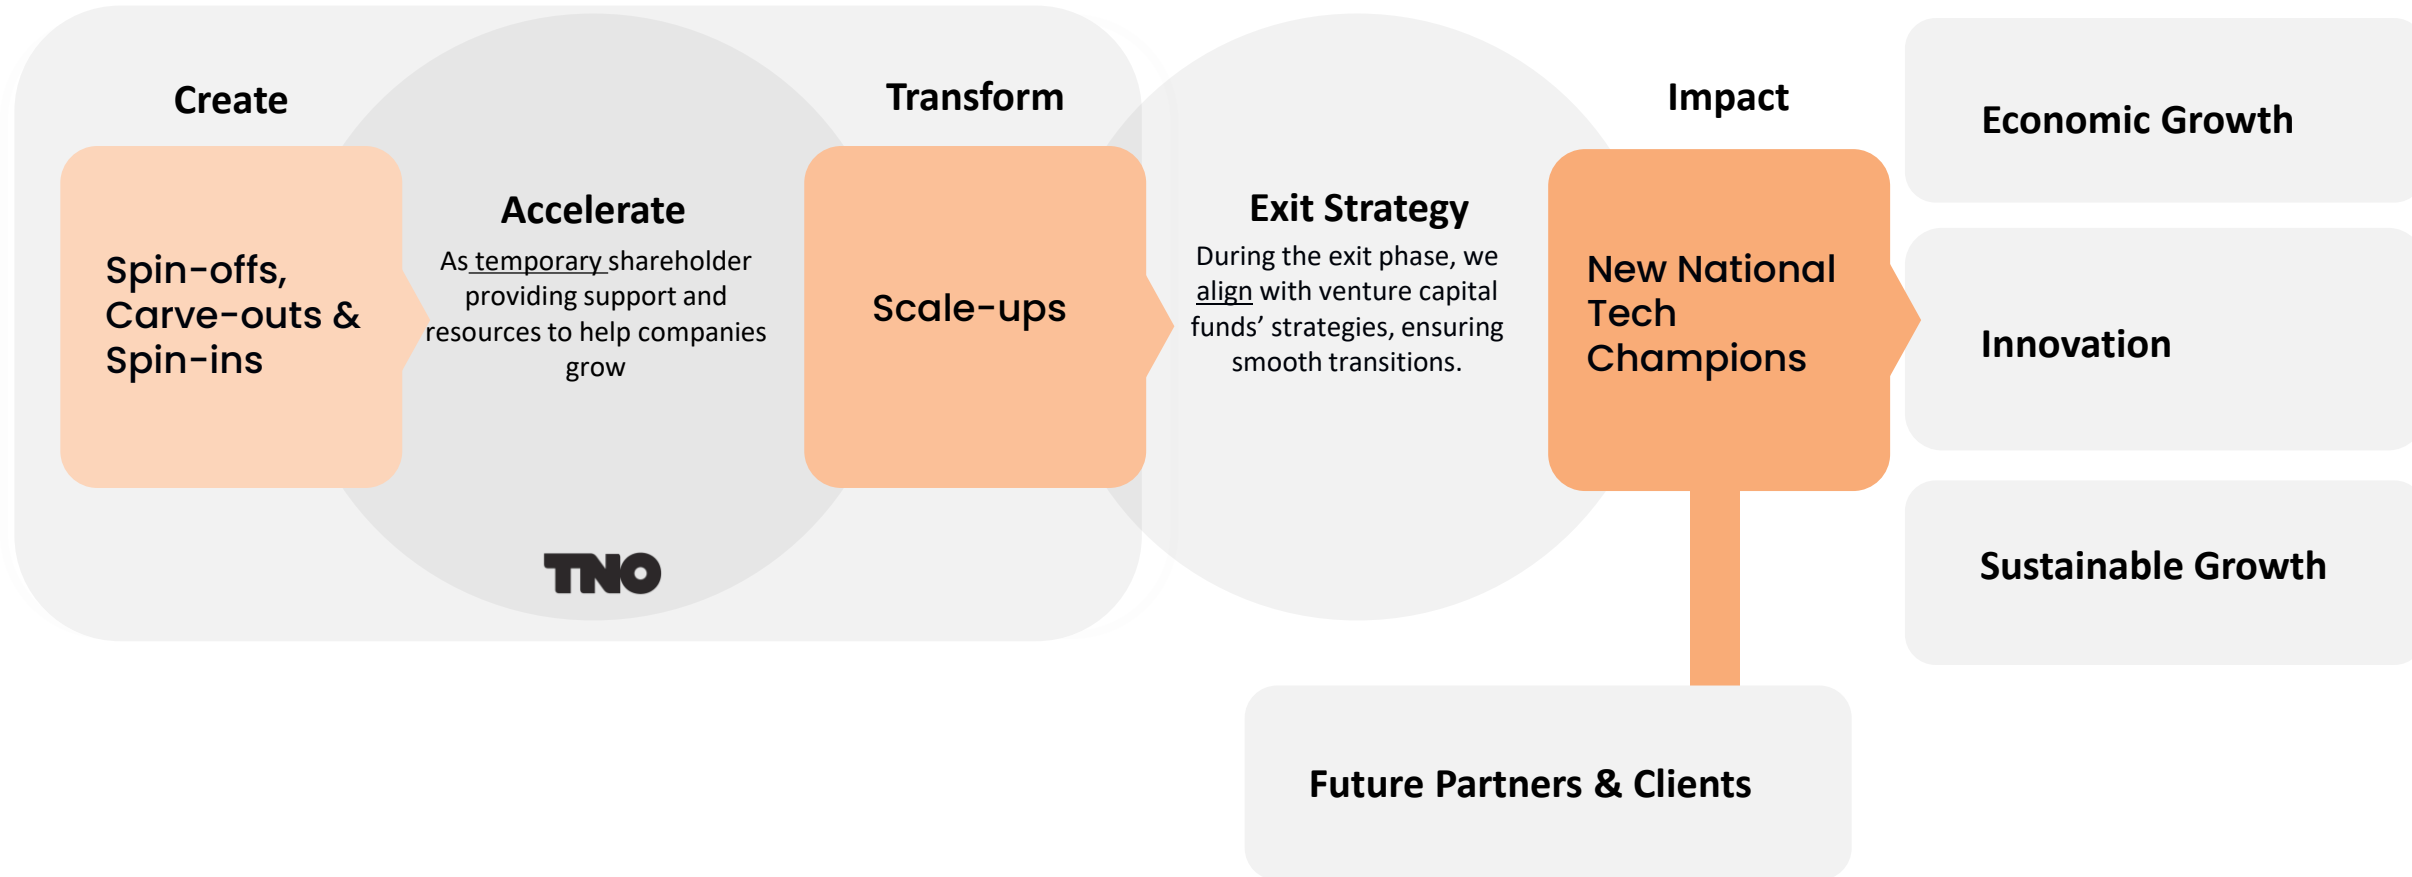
Create

Spin-offs, Carve-outs & Spin-ins

Accelerate

As temporary shareholder providing support and resources to help companies grow

TNO

Transform

Scale-ups

Exit Strategy

During the exit phase, we align with venture capital funds' strategies, ensuring smooth transitions.

Impact

New National Tech Champions

Economic Growth

Innovation

Sustainable Growth

Future Partners & Clients